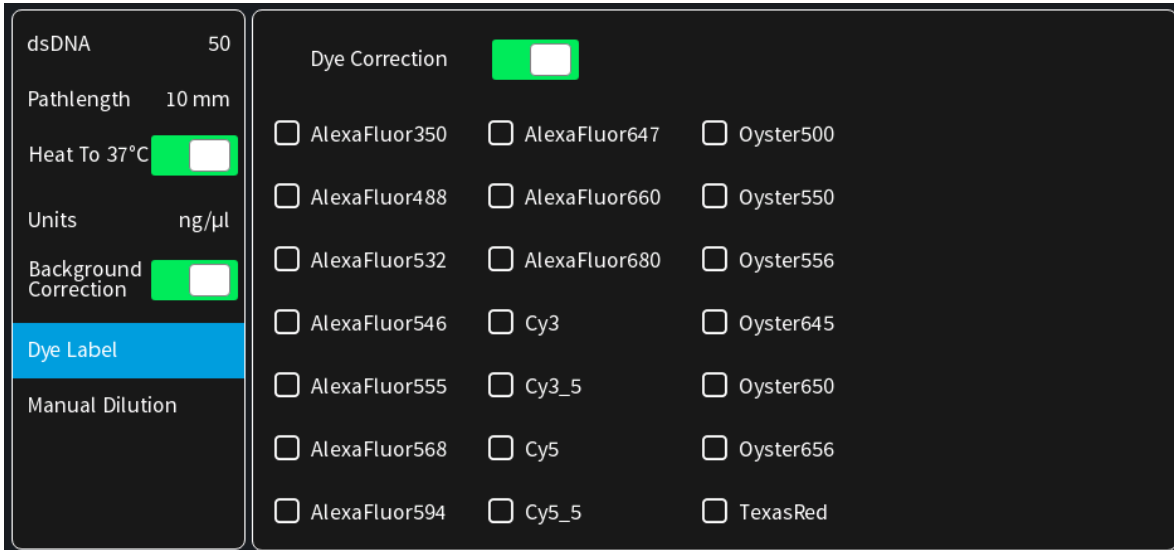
dsDNA 50

Pathlength 10 mm

Heat To 37°C

Units ng/µl

Background Correction

Dye Label

Manual Dilution

Dye Correction

AlexaFluor350

AlexaFluor488

AlexaFluor532

AlexaFluor546

AlexaFluor555

AlexaFluor568

AlexaFluor594

AlexaFluor647

AlexaFluor660

AlexaFluor680

Cy3

Cy3_5

Cy5

Cy5_5

Oyster500

Oyster550

Oyster556

Oyster645

Oyster650

Oyster656

TexasRed